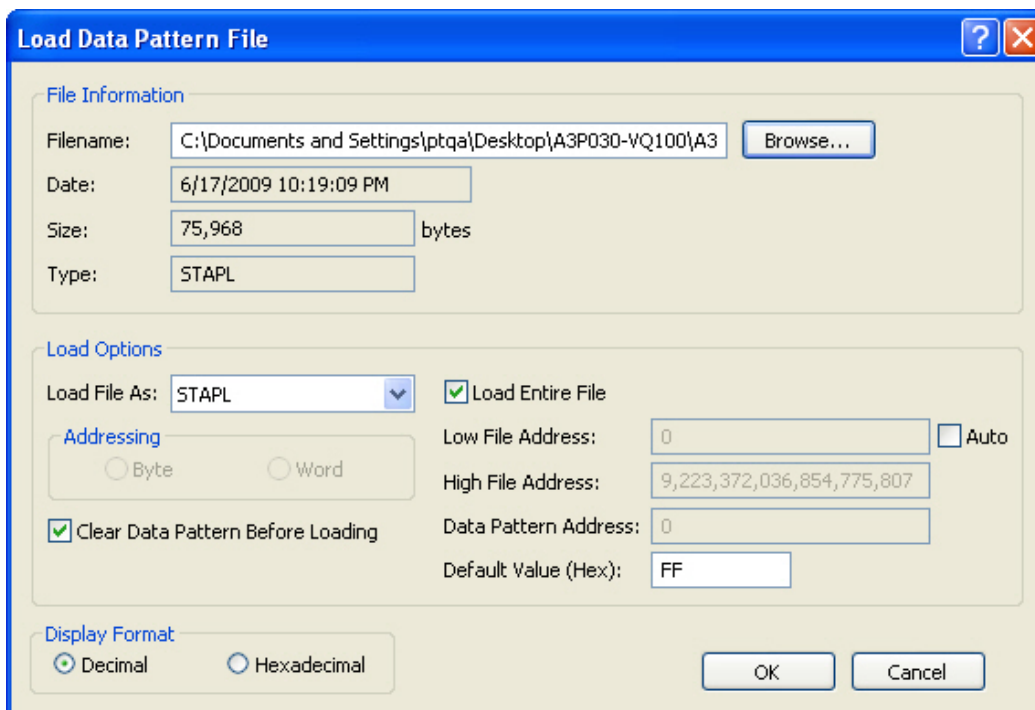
Load Data Pattern File

?

File Information

Filename: C:\Documents and Settings\ptqa\Desktop\A3P030-VQ100\A3 Browse...

Date: 6/17/2009 10:19:09 PM

Size: 75,968 bytes

Type: STAPL

Load Options

Load File As: STAPL

Load Entire File

Addressing

Byte Word

Low File Address: 0 Auto

High File Address: 9,223,372,036,854,775,807

Clear Data Pattern Before Loading

Data Pattern Address: 0

Default Value (Hex): FF

Display Format

Decimal Hexadecimal

OK Cancel